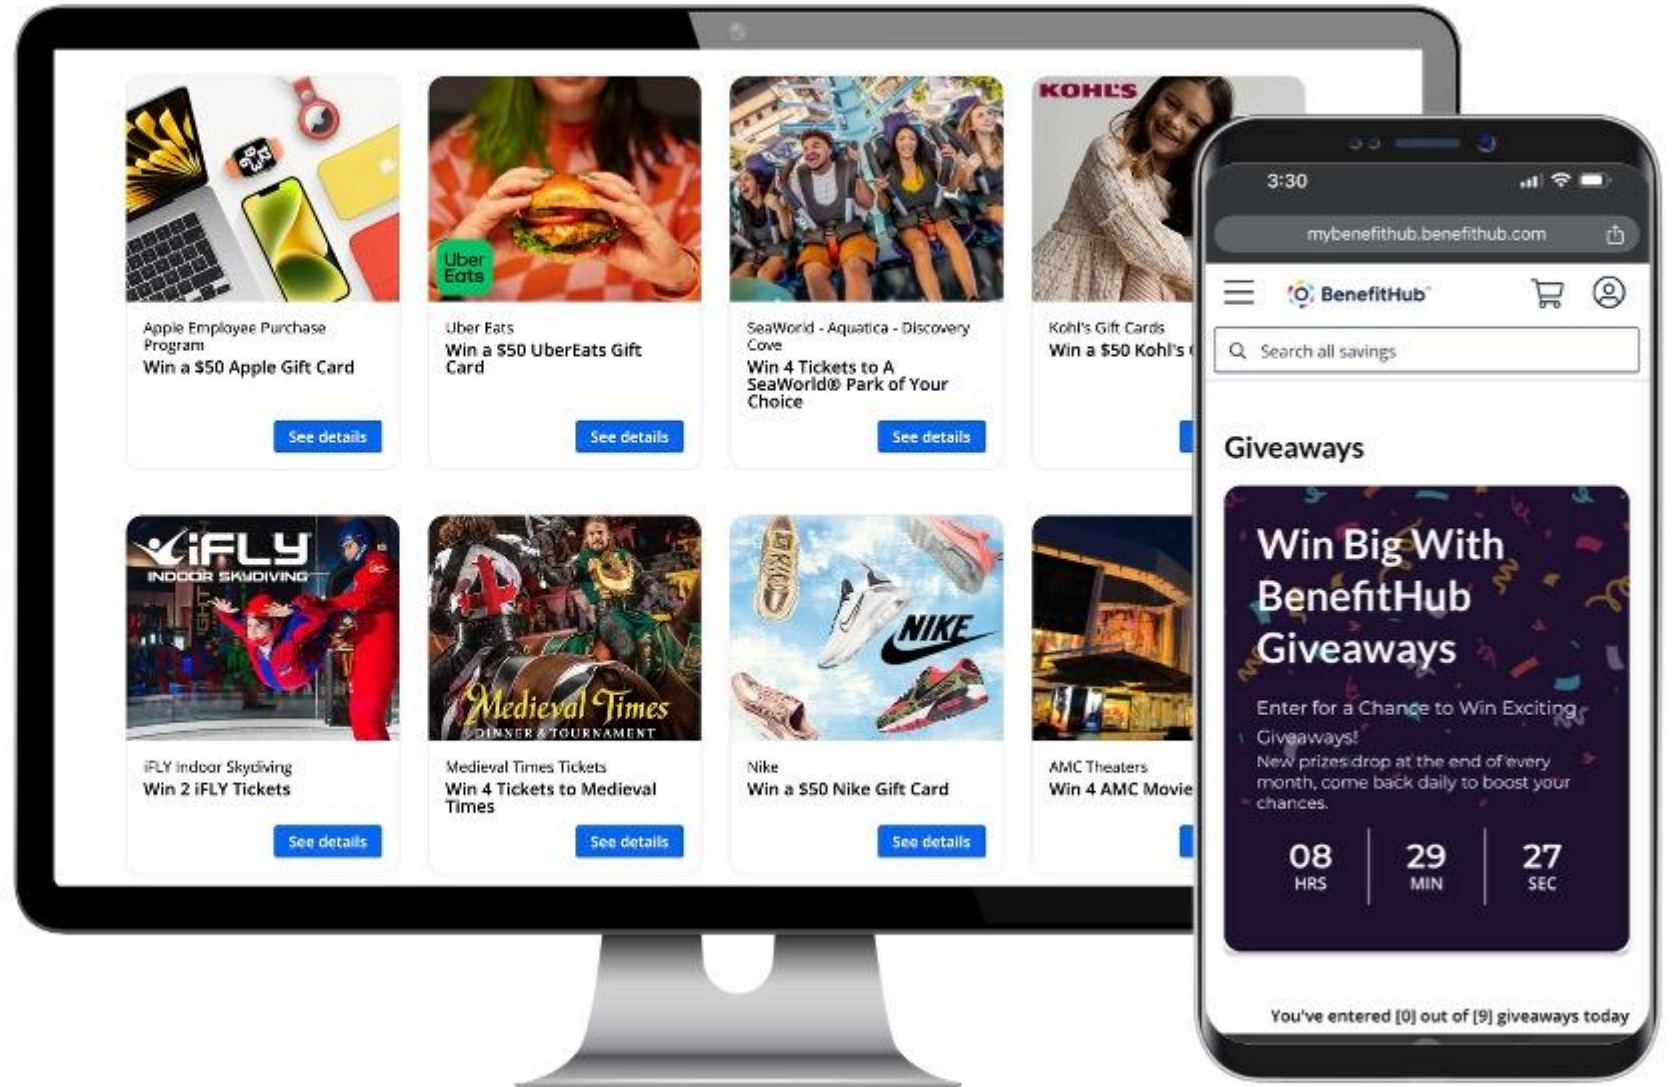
Apple Employee Purchase Program
Win a $50 Apple Gift Card
See details

Uber Eats
Uber Eats
Win a $50 UberEats Gift Card
See details

SeaWorld - Aquatica - Discovery Cove
Win 4 Tickets to A SeaWorld® Park of Your Choice
See details

KOHL'S
Kohl's Gift Cards
Win a $50 Kohl's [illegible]

iFLY INDOOR SKYDIVING
iFLY Indoor Skydiving
Win 2 iFLY Tickets
See details

Medieval Times DINNER & TOURNAMENT
Medieval Times Tickets
Win 4 Tickets to Medieval Times
See details

NIKE
Nike
Win a $50 Nike Gift Card
See details

AMC Theaters
Win 4 AMC Movie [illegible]

3:30
mybenefithub.benefithub.com
BenefitHub
Search all savings
Giveaways
Win Big With BenefitHub Giveaways
Enter for a Chance to Win Exciting Giveaways!
New prizes drop at the end of every month, come back daily to boost your chances.
08 HRS
29 MIN
27 SEC
You've entered [0] out of [9] giveaways today